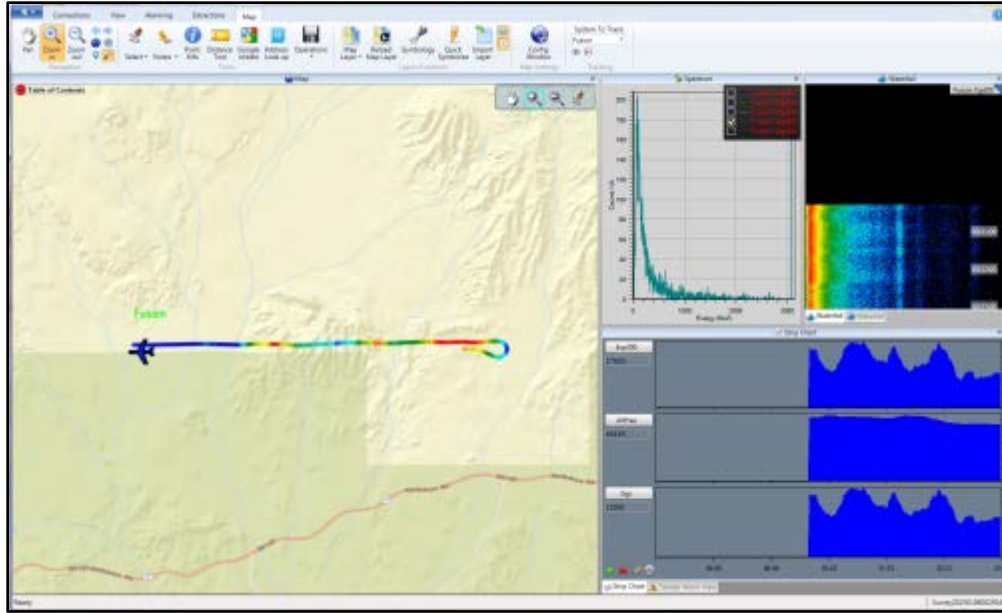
Connections View Alarming Detections Map

Pan Zoom in Zoom out Select Routes Point Info Distance Tool Google Streets Address Look up Operations Map Layer Reload Map Layer Symbology Quick Symbolize Import Layer Config Window System To Track Fusion

Navigation Tools Layers Functions Map Settings Tracking

Map

Table of Contents

Fusion

Spectrum

Count rate

Energy (keV)

Waterfall

Strip Chart

Strip Chart

Ready